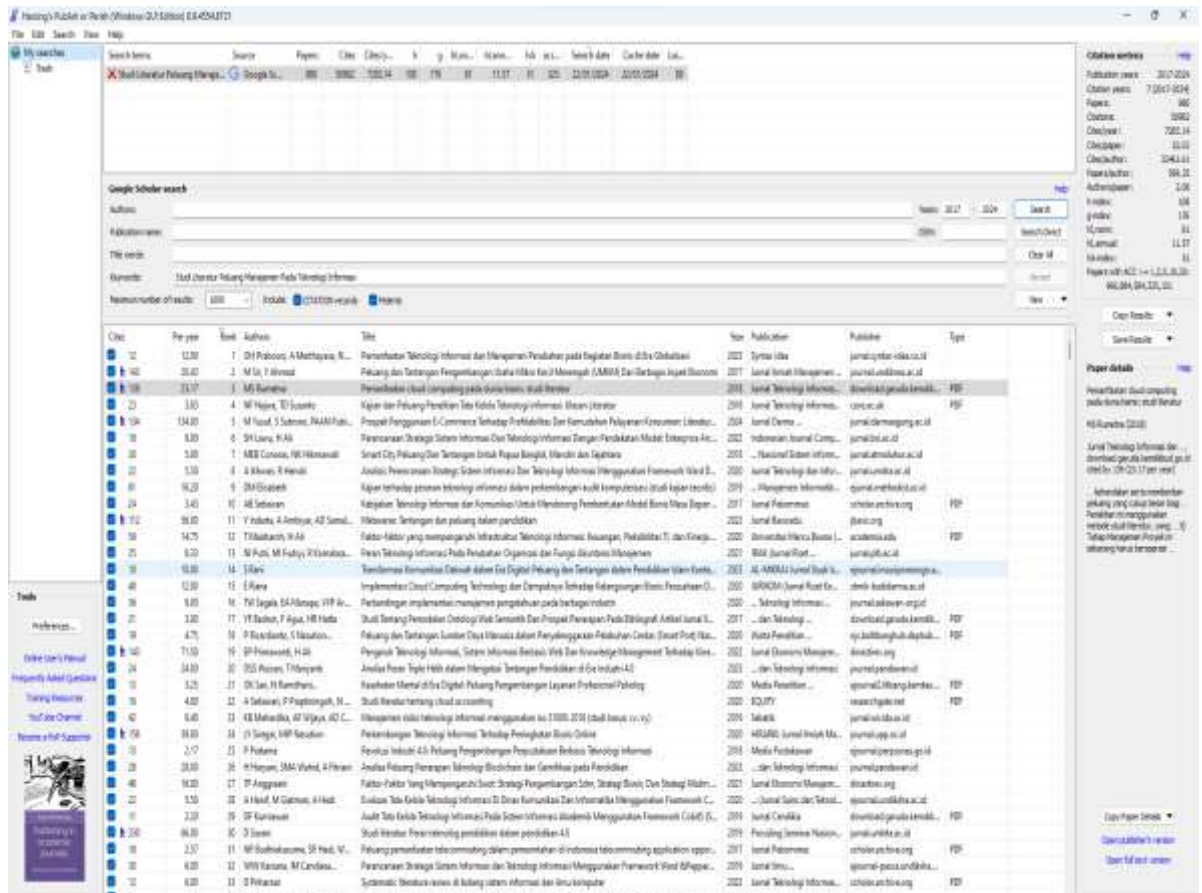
Harzing's Publish or Perish (Windows GUI Edition) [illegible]

File Edit Search View Help

My searches
Trash

Search terms | Source | Papers | Cites | Cites/y... | h | g | hI,norm | hI,annual | hA | acc... | Search date | Cache date | Las...
Studi Literatur Peluang Manaje... | Google Sc... | 980 | 5082 | 7283.14 | 108 | 176 | 81 | 11.57 | 81 | 325 | 22/05/2024 | 22/05/2024 | 99

Google Scholar search
Help
Authors:
Years: 2017 - 2024
Search
Publication name:
ISSN:
Search Direct
Title words:
Clear All
Keywords: Studi Literatur Peluang Manajemen Pada Teknologi Informasi
Revert
Maximum number of results: 1000
Include: CITATION records Patents
New

Cites | Per year | Rank | Authors | Title | Year | Publication | Publisher | Type
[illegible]

Tools
Preferences...
Online User's Manual
Frequently Asked Questions
Training Resources
YouTube Channel
Become a PoP Supporter

Citation metrics
Help
Publication years: 2017-2024
Citation years: 7 (2017-2024)
Papers: 980
Citations: 5082
Cites/year: 7283.14
Cites/paper: 52.0
Cites/author: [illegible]
Papers/author: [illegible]
Authors/paper: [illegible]
h-index: 108
g-index: 176
hI,norm: 81
hI,annual: 11.57
hA-index: 81
Papers with ACC >= 1,2,5,10,20: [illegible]

Copy Results
Save Results

Paper details
Help
Pemanfaatan cloud computing pada dunia bisnis: studi literatur

MS Rumetna (2018)

Jurnal Teknologi Informasi dan ...
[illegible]

Copy Paper Details
Open publisher's version
Open full text version